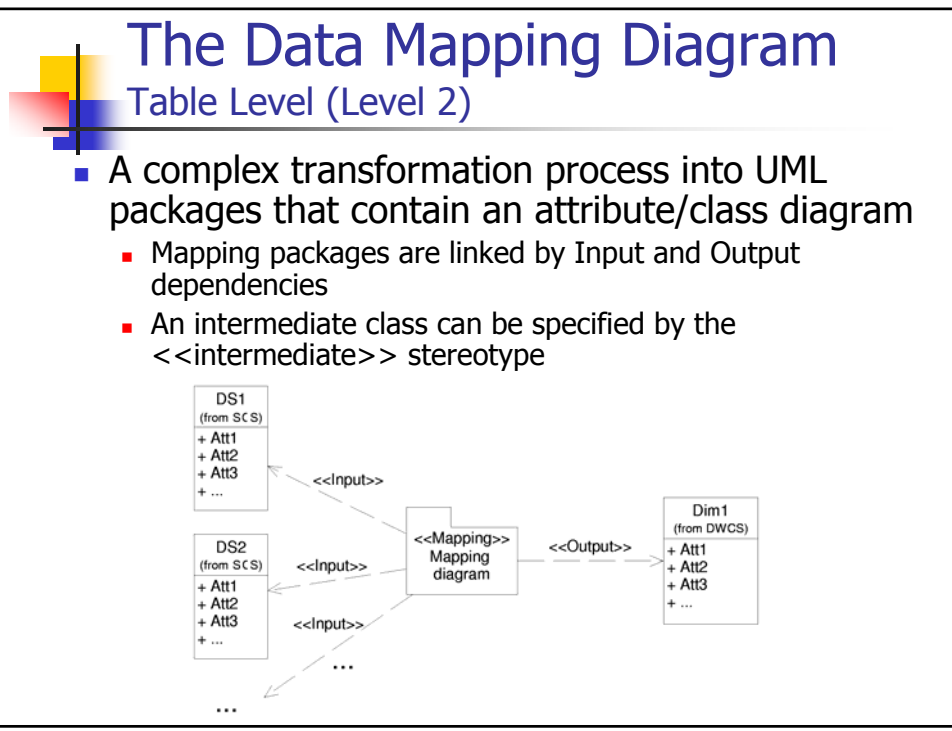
The Data Mapping Diagram
Table Level (Level 2)

A complex transformation process into UML packages that contain an attribute/class diagram

Mapping packages are linked by Input and Output dependencies

An intermediate class can be specified by the <<intermediate>> stereotype

DS1
(from SCS)
+ Att1
+ Att2
+ Att3
+ ...

<<Input>>

DS2
(from SCS)
+ Att1
+ Att2
+ Att3
+ ...

<<Input>>

<<Input>>

<<Mapping>>
Mapping
diagram

<<Output>>

Dim1
(from DWCS)
+ Att1
+ Att2
+ Att3
+ ...

...

...